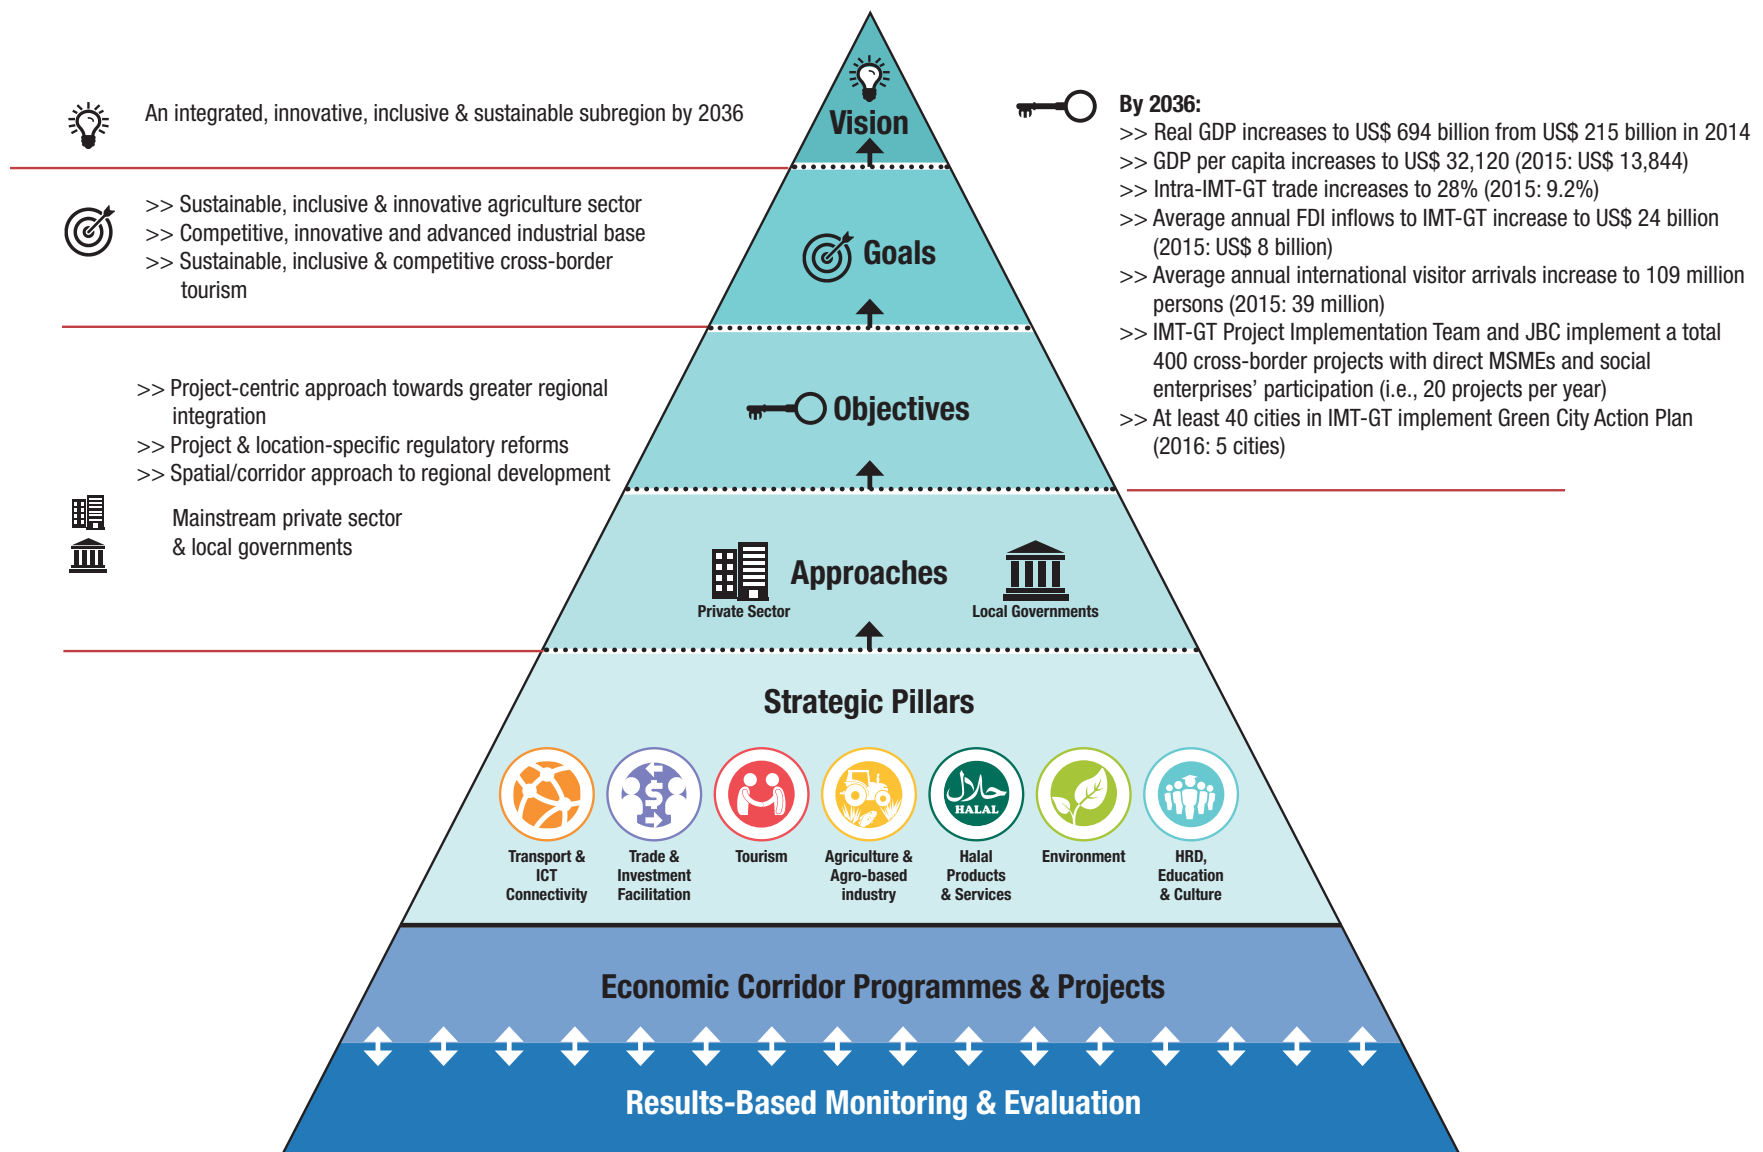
Vision

An integrated, innovative, inclusive & sustainable subregion by 2036

By 2036:
>> Real GDP increases to US$ 694 billion from US$ 215 billion in 2014
>> GDP per capita increases to US$ 32,120 (2015: US$ 13,844)
>> Intra-IMT-GT trade increases to 28% (2015: 9.2%)
>> Average annual FDI inflows to IMT-GT increase to US$ 24 billion (2015: US$ 8 billion)
>> Average annual international visitor arrivals increase to 109 million persons (2015: 39 million)
>> IMT-GT Project Implementation Team and JBC implement a total 400 cross-border projects with direct MSMEs and social enterprises' participation (i.e., 20 projects per year)
>> At least 40 cities in IMT-GT implement Green City Action Plan (2016: 5 cities)

Goals

>> Sustainable, inclusive & innovative agriculture sector
>> Competitive, innovative and advanced industrial base
>> Sustainable, inclusive & competitive cross-border tourism

Objectives

>> Project-centric approach towards greater regional integration
>> Project & location-specific regulatory reforms
>> Spatial/corridor approach to regional development

Mainstream private sector & local governments

Approaches

Private Sector

Local Governments

Strategic Pillars

Transport & ICT Connectivity

Trade & Investment Facilitation

Tourism

Agriculture & Agro-based industry

HALAL

Halal Products & Services

Environment

HRD, Education & Culture

Economic Corridor Programmes & Projects

Results-Based Monitoring & Evaluation